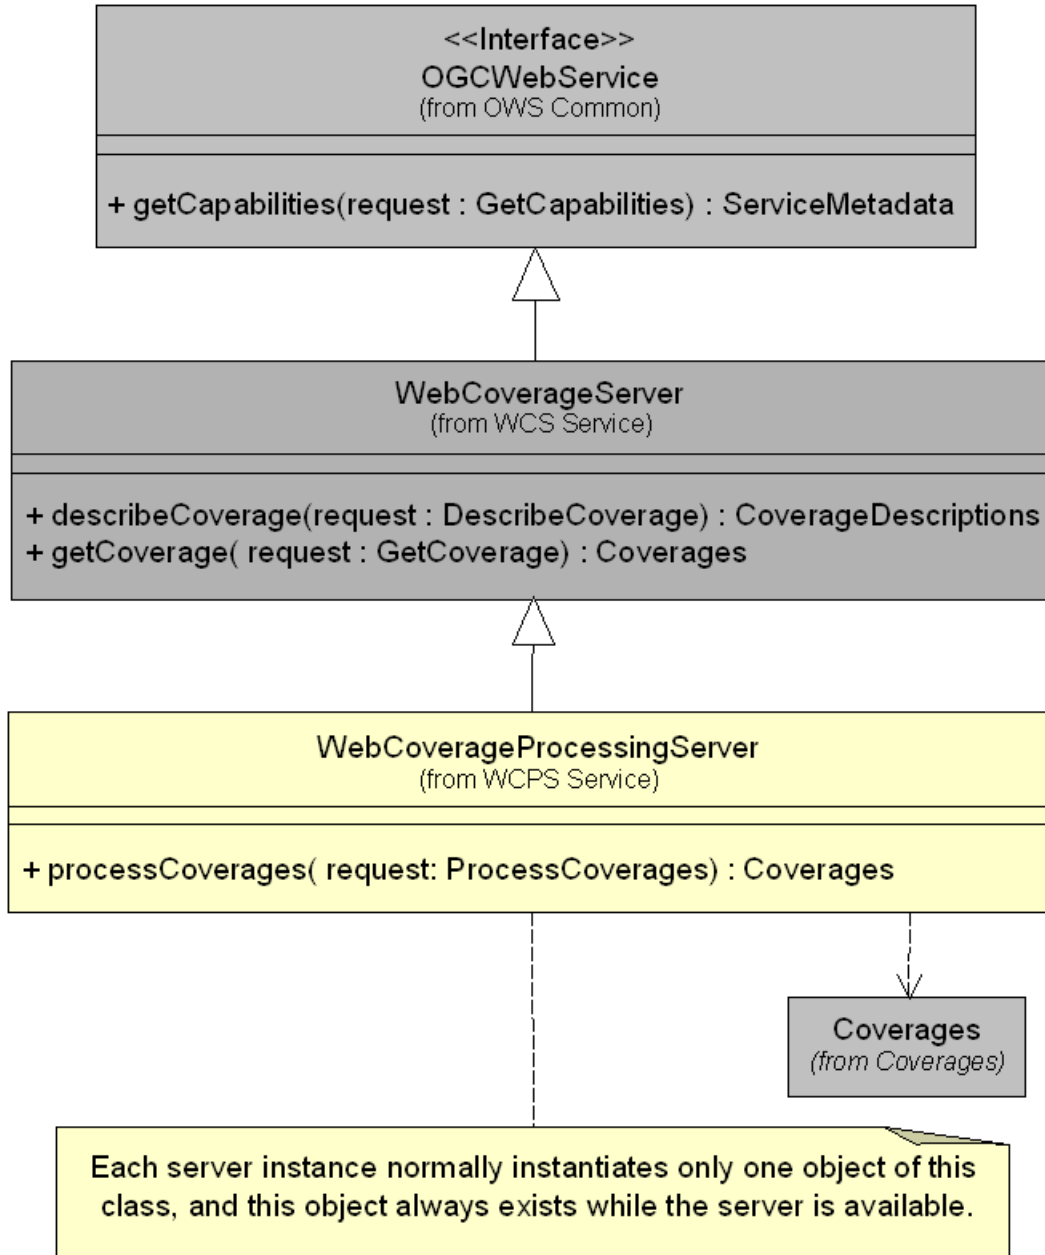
<<Interface>>
OGCWebService
(from OWS Common)

+ getCapabilities(request : GetCapabilities) : ServiceMetadata

WebCoverageServer
(from WCS Service)

+ describeCoverage(request : DescribeCoverage) : CoverageDescriptions
+ getCoverage( request : GetCoverage) : Coverages

WebCoverageProcessingServer
(from WCPS Service)

+ processCoverages( request: ProcessCoverages) : Coverages

Coverages
(from Coverages)

Each server instance normally instantiates only one object of this class, and this object always exists while the server is available.